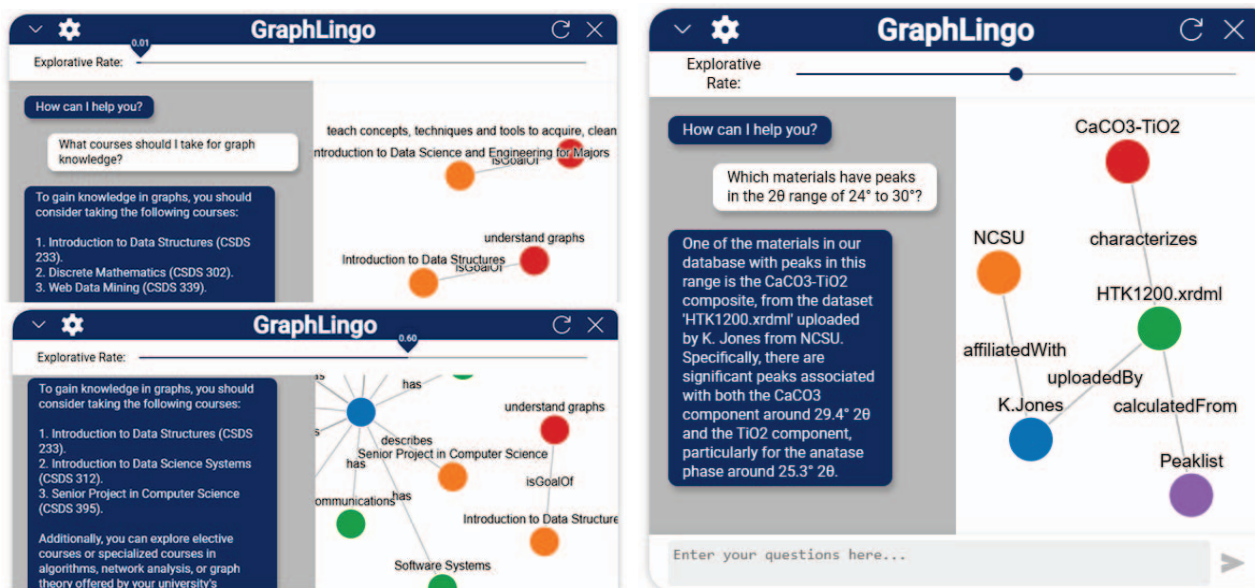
GraphLingo

0.01

Explorative Rate:

How can I help you?

What courses should I take for graph knowledge?

To gain knowledge in graphs, you should consider taking the following courses:

1. Introduction to Data Structures (CSDS 233).
2. Discrete Mathematics (CSDS 302).
3. Web Data Mining (CSDS 339).

teach concepts, techniques and tools to acquire, clean

Introduction to Data Science and Engineering for Majors

isGoalOf

understand graphs

Introduction to Data Structures

isGoalOf

GraphLingo

0.60

Explorative Rate:

To gain knowledge in graphs, you should consider taking the following courses:

1. Introduction to Data Structures (CSDS 233).
2. Introduction to Data Science Systems (CSDS 312).
3. Senior Project in Computer Science (CSDS 395).

Additionally, you can explore elective courses or specialized courses in algorithms, network analysis, or graph theory offered by your university's

has

understand graphs

describes

Senior Project in Computer Science

has

isGoalOf

ommunications

has

Introduction to Data Structure

Software Systems

GraphLingo

Explorative Rate:

How can I help you?

Which materials have peaks in the 2θ range of 24° to 30°?

One of the materials in our database with peaks in this range is the CaCO3-TiO2 composite, from the dataset 'HTK1200.xrdml' uploaded by K. Jones from NCSU. Specifically, there are significant peaks associated with both the CaCO3 component around 29.4° 2θ and the TiO2 component, particularly for the anatase phase around 25.3° 2θ.

CaCO3-TiO2

characterizes

NCSU

HTK1200.xrdml

affiliatedWith

uploadedBy

K.Jones

calculatedFrom

Peaklist

Enter your questions here...